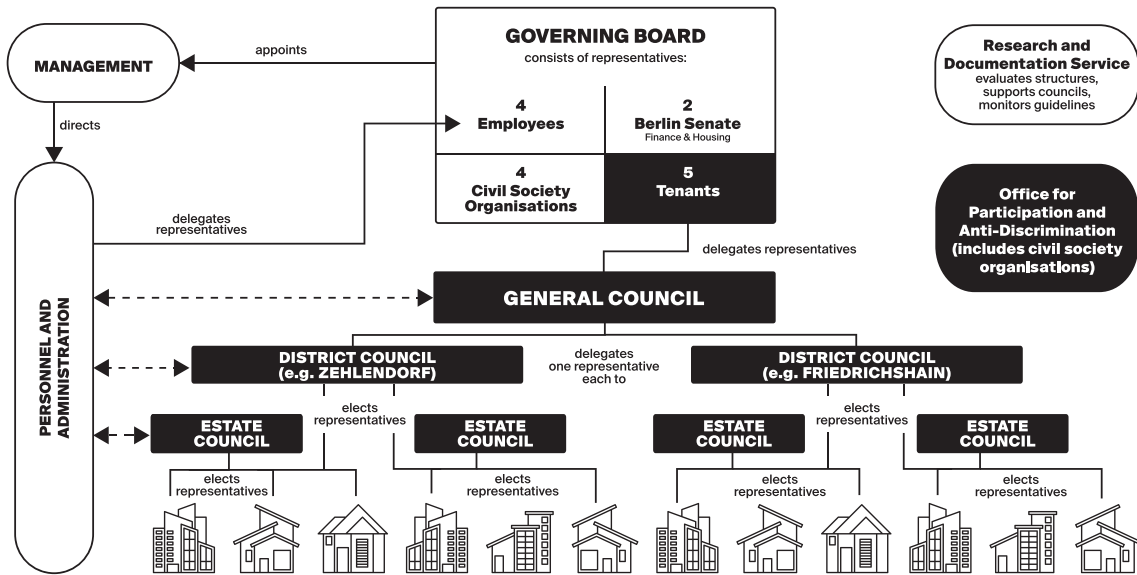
MANAGEMENT

appoints

GOVERNING BOARD
consists of representatives:

4
Employees

2
Berlin Senate
Finance & Housing

4
Civil Society Organisations

5
Tenants

Research and Documentation Service
evaluates structures, supports councils, monitors guidelines

directs

delegates representatives

PERSONNEL AND ADMINISTRATION

Office for Participation and Anti-Discrimination (includes civil society organisations)

delegates representatives

GENERAL COUNCIL

DISTRICT COUNCIL (e.g. ZEHLENDORF)

delegates one representative each to

DISTRICT COUNCIL (e.g. FRIEDRICHSHAIN)

elects representatives

elects representatives

ESTATE COUNCIL

ESTATE COUNCIL

ESTATE COUNCIL

ESTATE COUNCIL

elects representatives

elects representatives

elects representatives

elects representatives